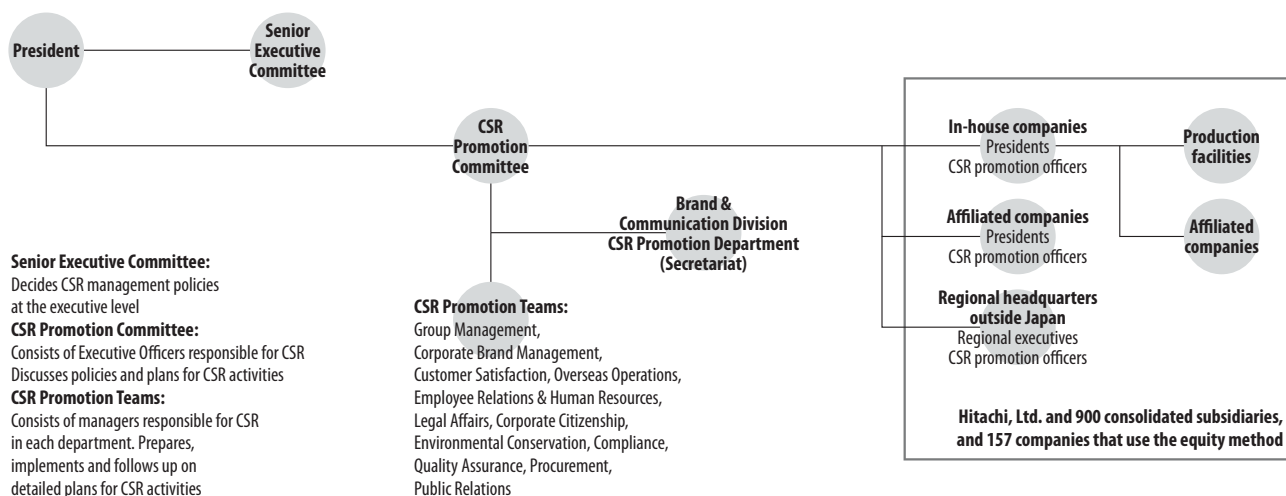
President

Senior Executive Committee

CSR Promotion Committee

Brand & Communication Division CSR Promotion Department (Secretariat)

In-house companies
Presidents
CSR promotion officers

Production facilities

Affiliated companies
Presidents
CSR promotion officers

Affiliated companies

Regional headquarters outside Japan
Regional executives
CSR promotion officers

Hitachi, Ltd. and 900 consolidated subsidiaries, and 157 companies that use the equity method

Senior Executive Committee:
Decides CSR management policies at the executive level
CSR Promotion Committee:
Consists of Executive Officers responsible for CSR
Discusses policies and plans for CSR activities
CSR Promotion Teams:
Consists of managers responsible for CSR in each department. Prepares, implements and follows up on detailed plans for CSR activities

CSR Promotion Teams:
Group Management,
Corporate Brand Management,
Customer Satisfaction, Overseas Operations,
Employee Relations & Human Resources,
Legal Affairs, Corporate Citizenship,
Environmental Conservation, Compliance,
Quality Assurance, Procurement,
Public Relations